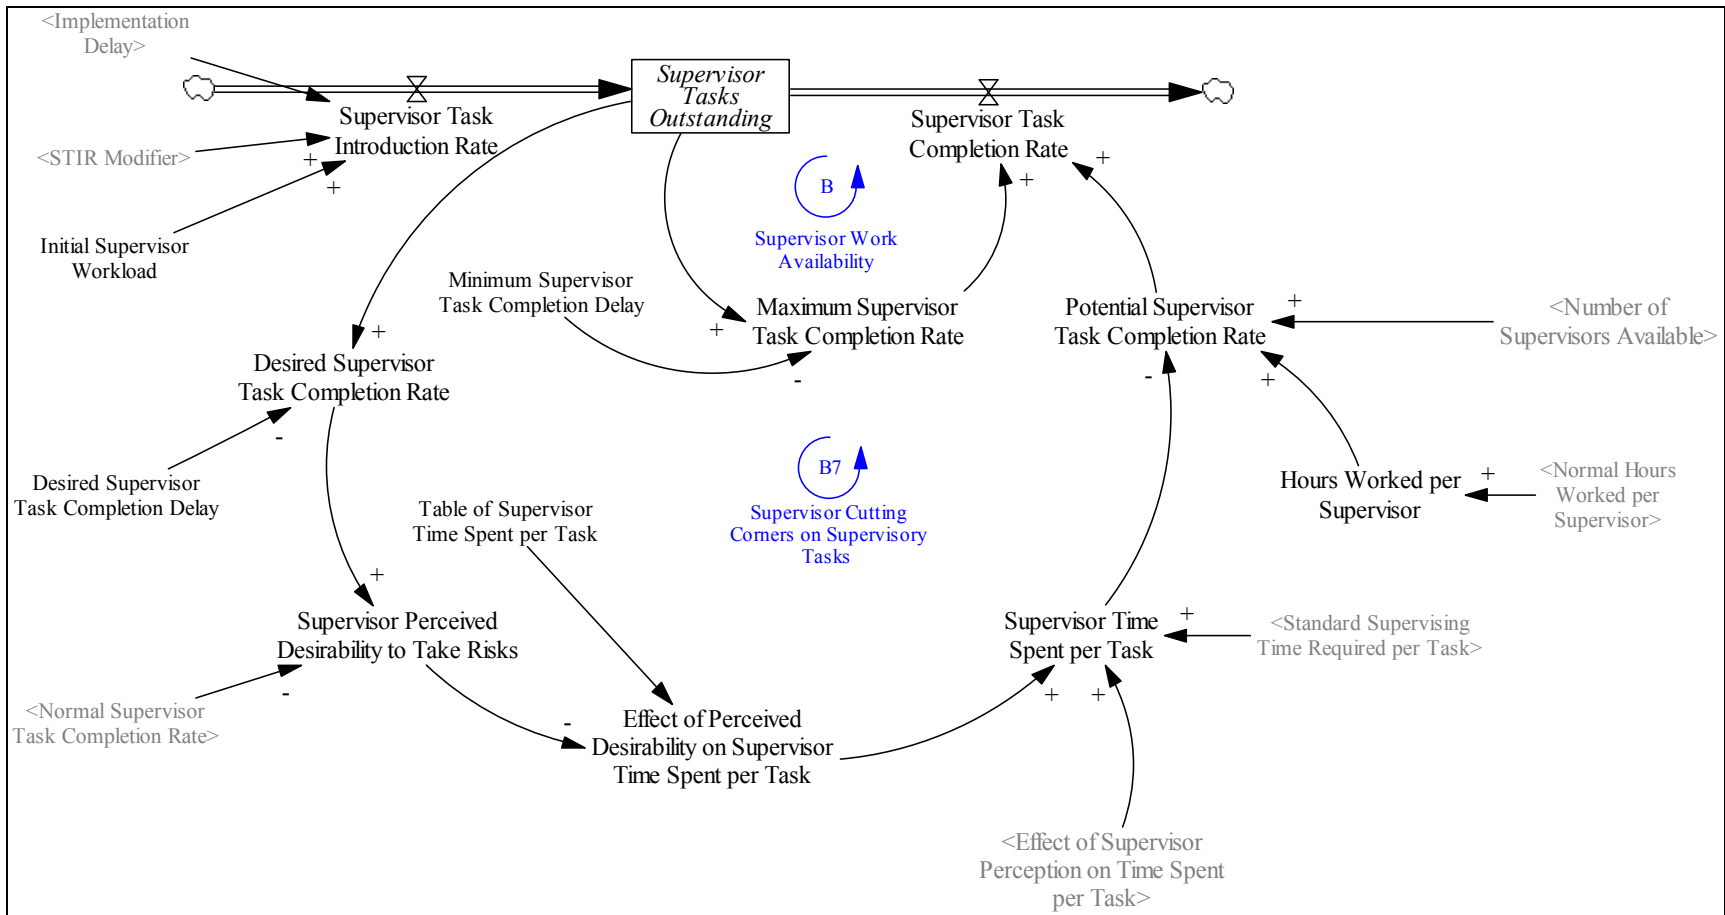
<Implementation Delay>

Supervisor Tasks Outstanding

Supervisor Task Introduction Rate

Supervisor Task Completion Rate

<STIR Modifier>

+

+

+

+

Initial Supervisor Workload

B

Supervisor Work Availability

Minimum Supervisor Task Completion Delay

Maximum Supervisor Task Completion Rate

+

-

Potential Supervisor Task Completion Rate

+

<Number of Supervisors Available>

-

+

+

Desired Supervisor Task Completion Rate

-

Desired Supervisor Task Completion Delay

B7

Supervisor Cutting Corners on Supervisory Tasks

Hours Worked per Supervisor

+

<Normal Hours Worked per Supervisor>

Table of Supervisor Time Spent per Task

+

Supervisor Perceived Desirability to Take Risks

-

<Normal Supervisor Task Completion Rate>

Supervisor Time Spent per Task

+

<Standard Supervising Time Required per Task>

-

Effect of Perceived Desirability on Supervisor Time Spent per Task

+

+

<Effect of Supervisor Perception on Time Spent per Task>